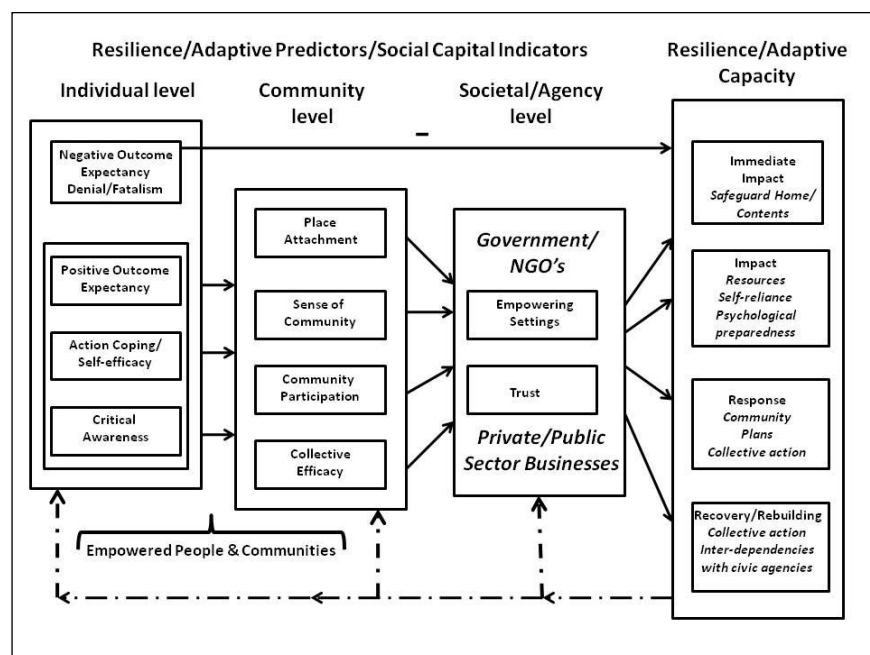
Resilience/Adaptive Predictors/Social Capital Indicators

Resilience/Adaptive Capacity

Individual level

Community level

Societal/Agency level

Negative Outcome Expectancy Denial/Fatalism

–

Positive Outcome Expectancy

Action Coping/ Self-efficacy

Critical Awareness

Place Attachment

Sense of Community

Community Participation

Collective Efficacy

Government/ NGO's

Empowering Settings

Trust

Private/Public Sector Businesses

Immediate Impact
*Safeguard Home/ Contents*

Impact
*Resources*
*Self-reliance*
*Psychological preparedness*

Response
*Community*
*Plans*
*Collective action*

Recovery/Rebuilding
*Collective action*
*Inter-dependencies with civic agencies*

Empowered People & Communities